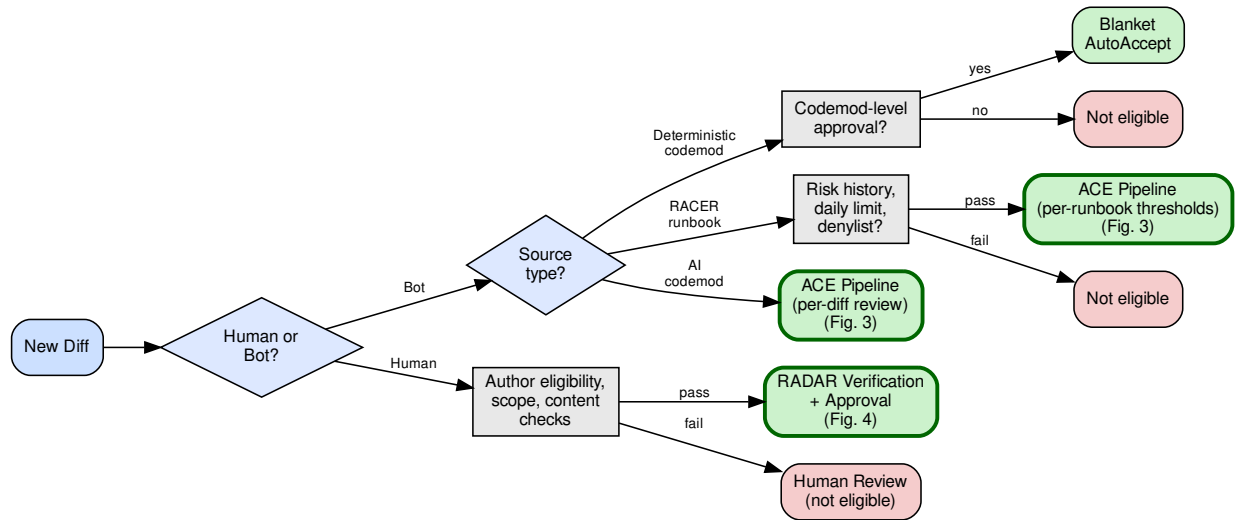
New Diff

Human or Bot?

Bot

Human

Source type?

Deterministic codemod

RACER runbook

AI codemod

Codemod-level approval?

yes

no

Blanket AutoAccept

Not eligible

Risk history, daily limit, denylist?

pass

fail

ACE Pipeline (per-runbook thresholds) (Fig. 3)

Not eligible

ACE Pipeline (per-diff review) (Fig. 3)

Author eligibility, scope, content checks

pass

fail

RADAR Verification + Approval (Fig. 4)

Human Review (not eligible)